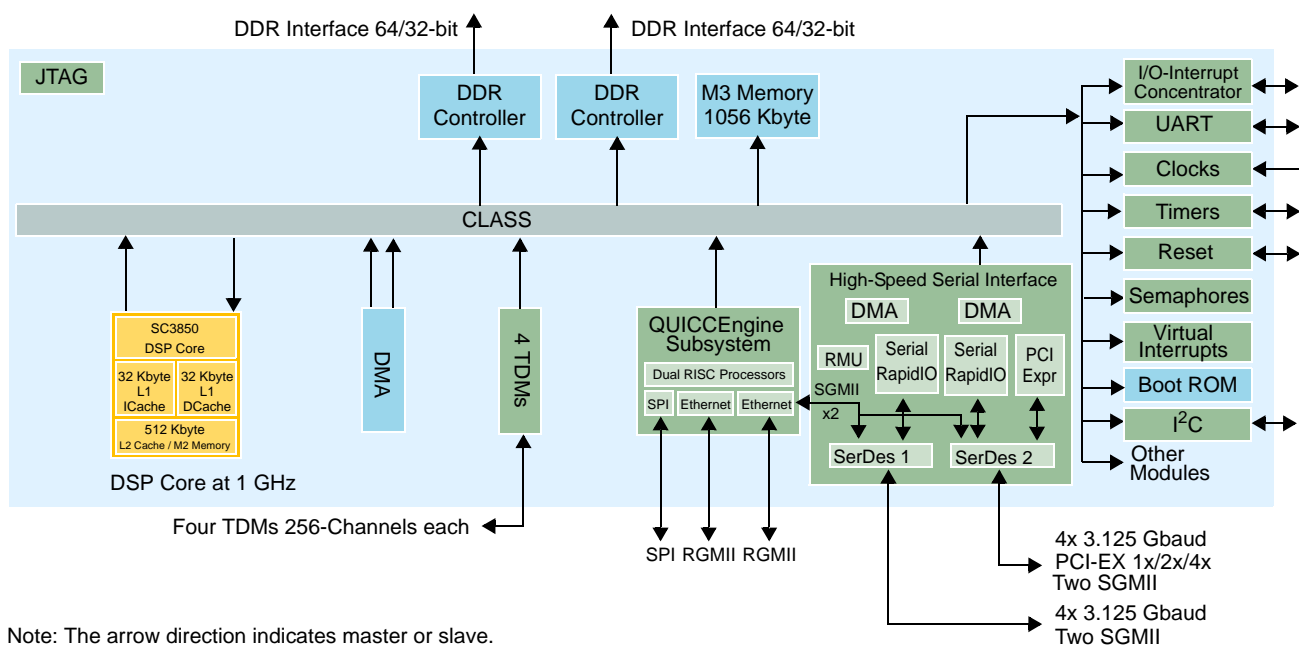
DDR Interface 64/32-bit

DDR Interface 64/32-bit

JTAG

DDR Controller

DDR Controller

M3 Memory 1056 Kbyte

I/O-Interrupt Concentrator

UART

Clocks

Timers

Reset

Semaphores

Virtual Interrupts

Boot ROM

$I^2C$

Other Modules

CLASS

SC3850 DSP Core

32 Kbyte L1 ICache

32 Kbyte L1 DCache

512 Kbyte L2 Cache / M2 Memory

DSP Core at 1 GHz

DMA

4 TDMs

QUICCEngine Subsystem

Dual RISC Processors

SPI

Ethernet

Ethernet

High-Speed Serial Interface

DMA

DMA

RMU

Serial RapidIO

Serial RapidIO

PCI Expr

SGMII x2

SerDes 1

SerDes 2

Four TDMs 256-Channels each

SPI RGMII RGMII

4x 3.125 Gbaud PCI-EX 1x/2x/4x Two SGMII

4x 3.125 Gbaud Two SGMII

Note: The arrow direction indicates master or slave.